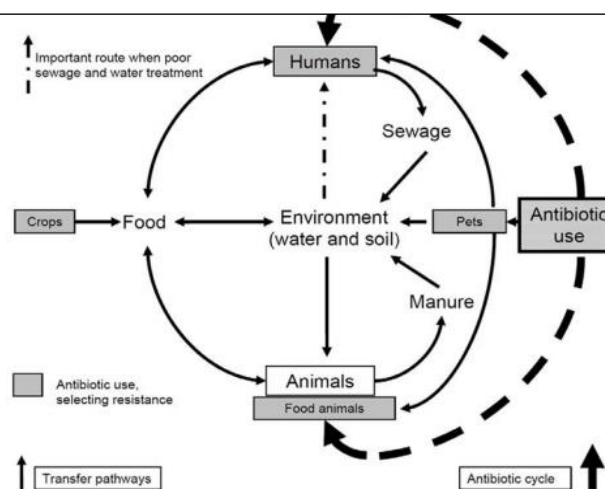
Important route when poor sewage and water treatment

Humans

Sewage

Crops

Food

Environment (water and soil)

Pets

Antibiotic use

Manure

Animals

Food animals

Antibiotic use, selecting resistance

Transfer pathways

Antibiotic cycle